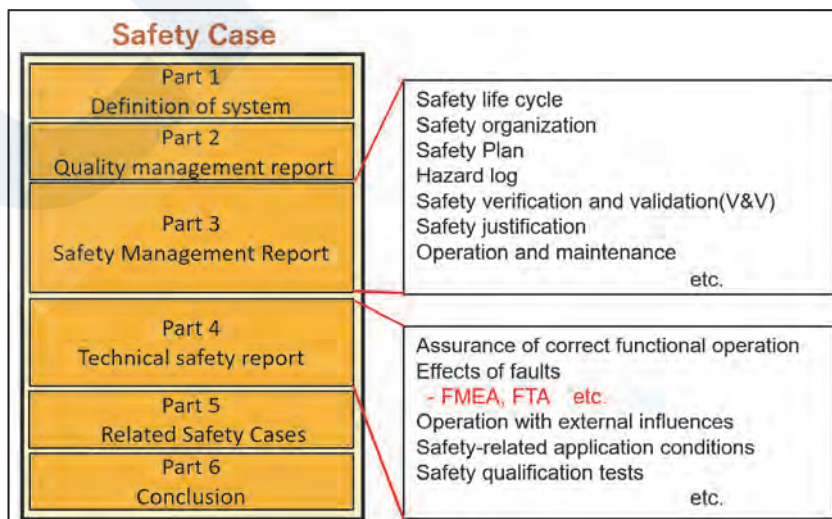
Safety Case

Part 1
Definition of system

Part 2
Quality management report

Part 3
Safety Management Report

Part 4
Technical safety report

Part 5
Related Safety Cases

Part 6
Conclusion

Safety life cycle
Safety organization
Safety Plan
Hazard log
Safety verification and validation(V&V)
Safety justification
Operation and maintenance
etc.

Assurance of correct functional operation
Effects of faults
- FMEA, FTA etc.
Operation with external influences
Safety-related application conditions
Safety qualification tests
etc.